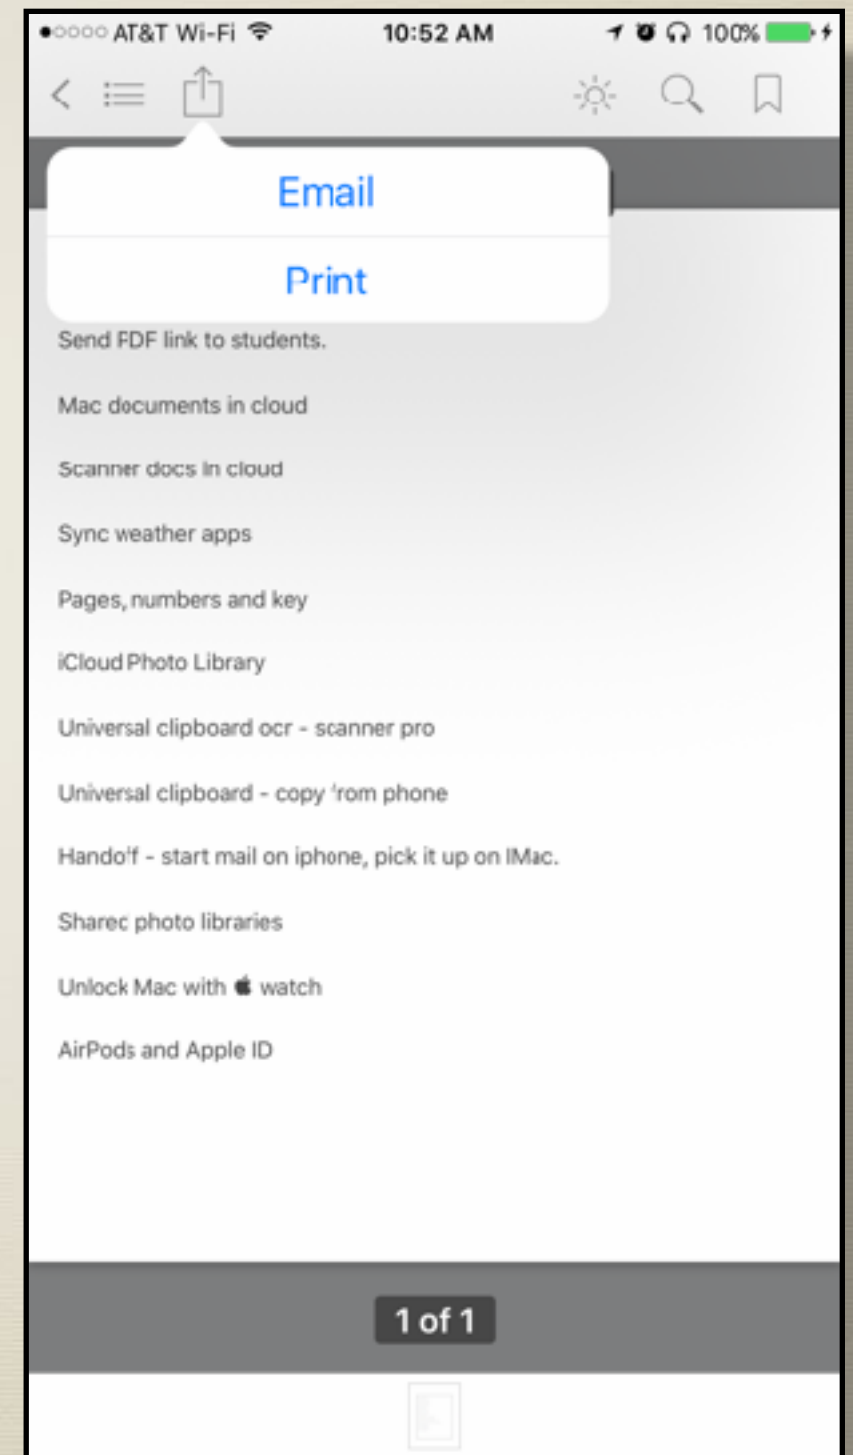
●○○○○ AT&T Wi-Fi 10:52 AM 100%

Email

Print

Send FDF link to students.

Mac documents in cloud

Scanner docs in cloud

Sync weather apps

Pages, numbers and key

iCloud Photo Library

Universal clipboard ocr - scanner pro

Universal clipboard - copy 'rom phone

Hando'f - start mail on iphone, pick it up on IMac.

Sharec photo libraries

Unlock Mac with  watch

AirPods and Apple ID

1 of 1